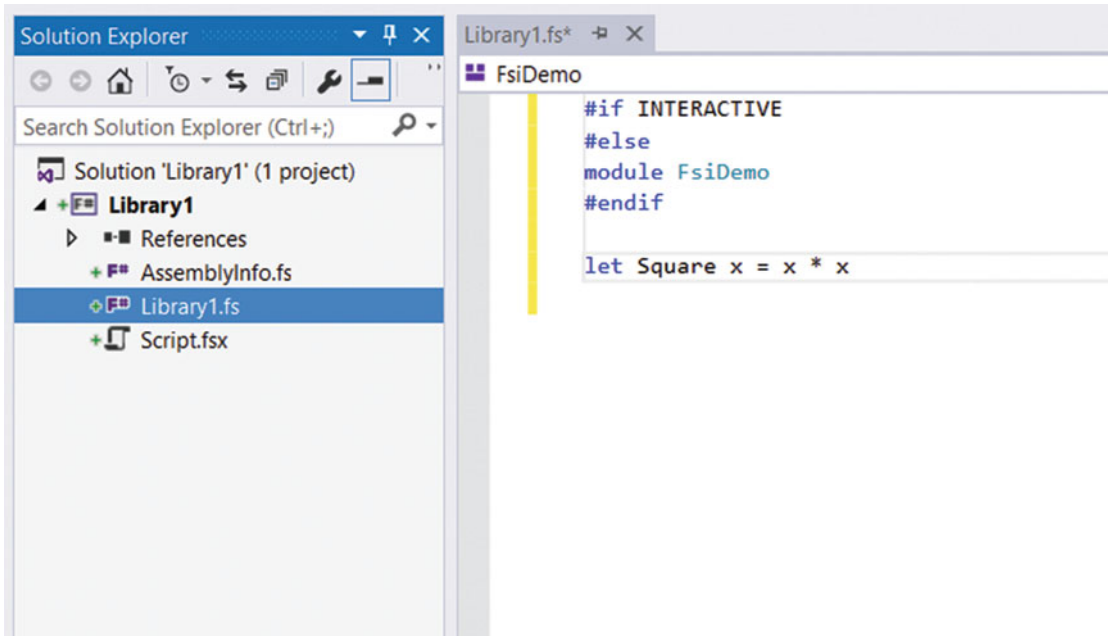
Solution Explorer

Search Solution Explorer (Ctrl+;)

Solution 'Library1' (1 project)

Library1

References

AssemblyInfo.fs

Library1.fs

Script.fsx

Library1.fs*

FsiDemo

#if INTERACTIVE
#else
module FsiDemo
#endif

let Square x = x * x